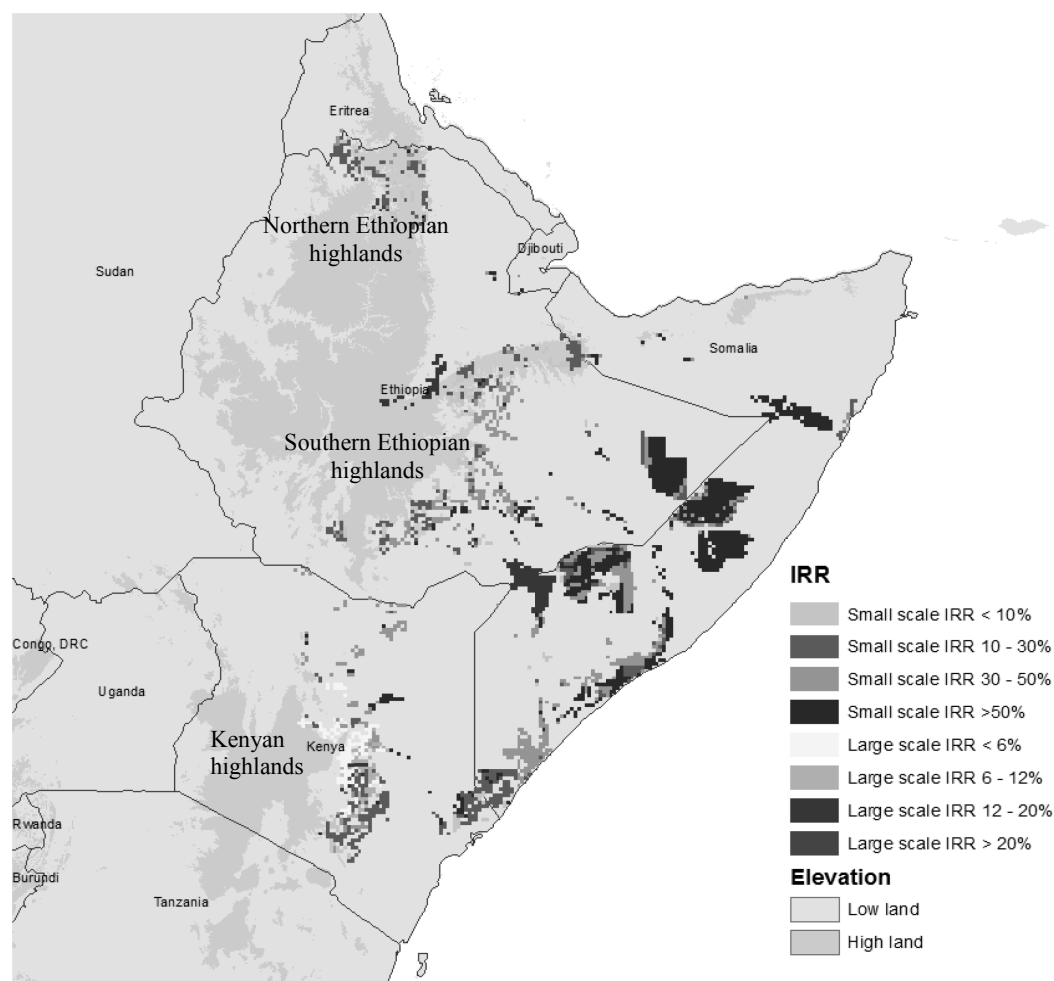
Eritrea

Northern Ethiopian highlands

Djibouti

Sudan

Somalia

Ethiopia

Southern Ethiopian highlands

Congo, DRC

Uganda

Kenyan highlands

Kenya

Rwanda

Burundi

Tanzania

IRR
Small scale IRR < 10%
Small scale IRR 10 - 30%
Small scale IRR 30 - 50%
Small scale IRR >50%
Large scale IRR < 6%
Large scale IRR 6 - 12%
Large scale IRR 12 - 20%
Large scale IRR > 20%

Elevation
Low land
High land